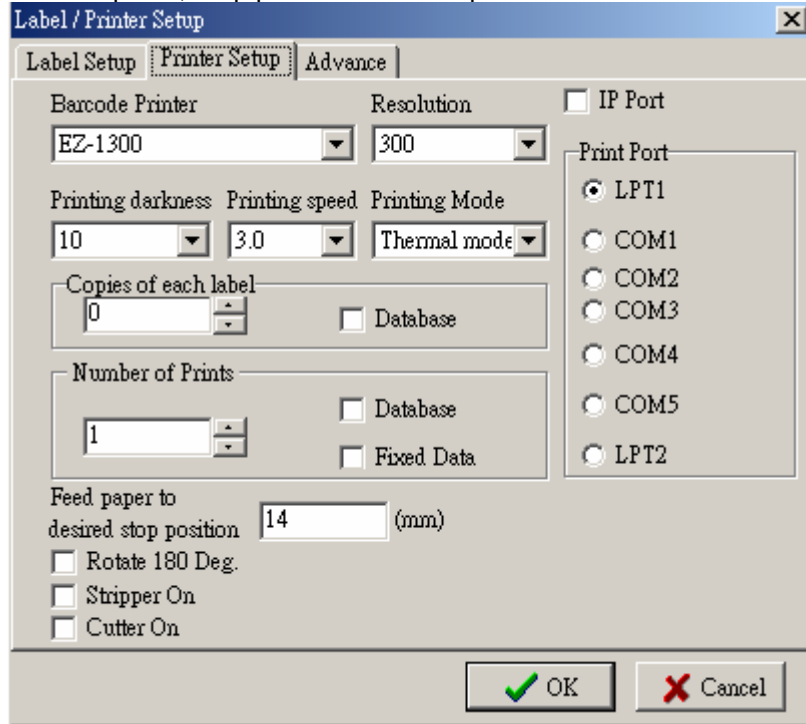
Label / Printer Setup

Label Setup | Printer Setup | Advance

Barcode Printer
EZ-1300

Resolution
300

IP Port

Print Port
LPT1
COM1
COM2
COM3
COM4
COM5
LPT2

Printing darkness
10

Printing speed
3.0

Printing Mode
Thermal mode

Copies of each label
0
Database

Number of Prints
1
Database
Fixed Data

Feed paper to desired stop position
14
(mm)

Rotate 180 Deg.
Stripper On
Cutter On

OK
Cancel